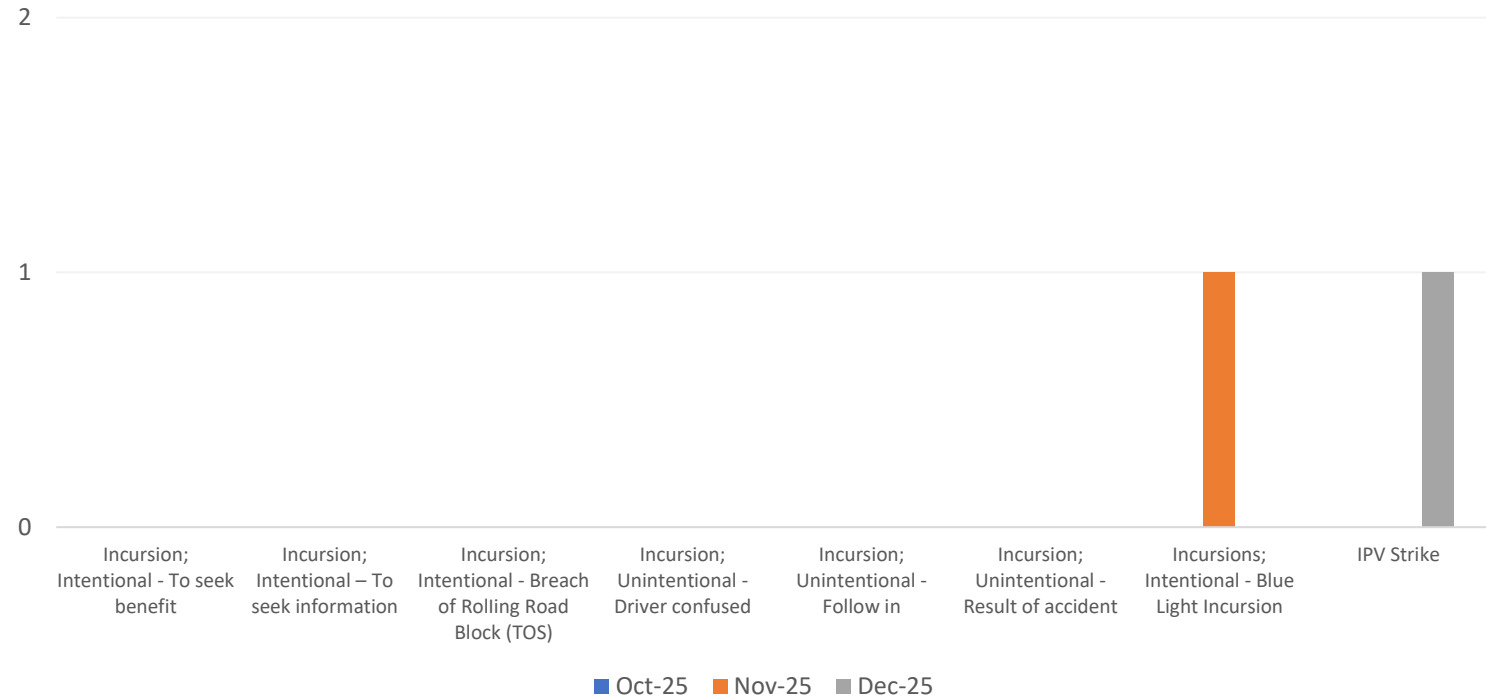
2

1

0

Incursion; Intentional - To seek benefit

Incursion; Intentional – To seek information

Incursion; Intentional - Breach of Rolling Road Block (TOS)

Incursion; Unintentional - Driver confused

Incursion; Unintentional - Follow in

Incursion; Unintentional - Result of accident

Incursions; Intentional - Blue Light Incursion

IPV Strike

Oct-25 Nov-25 Dec-25